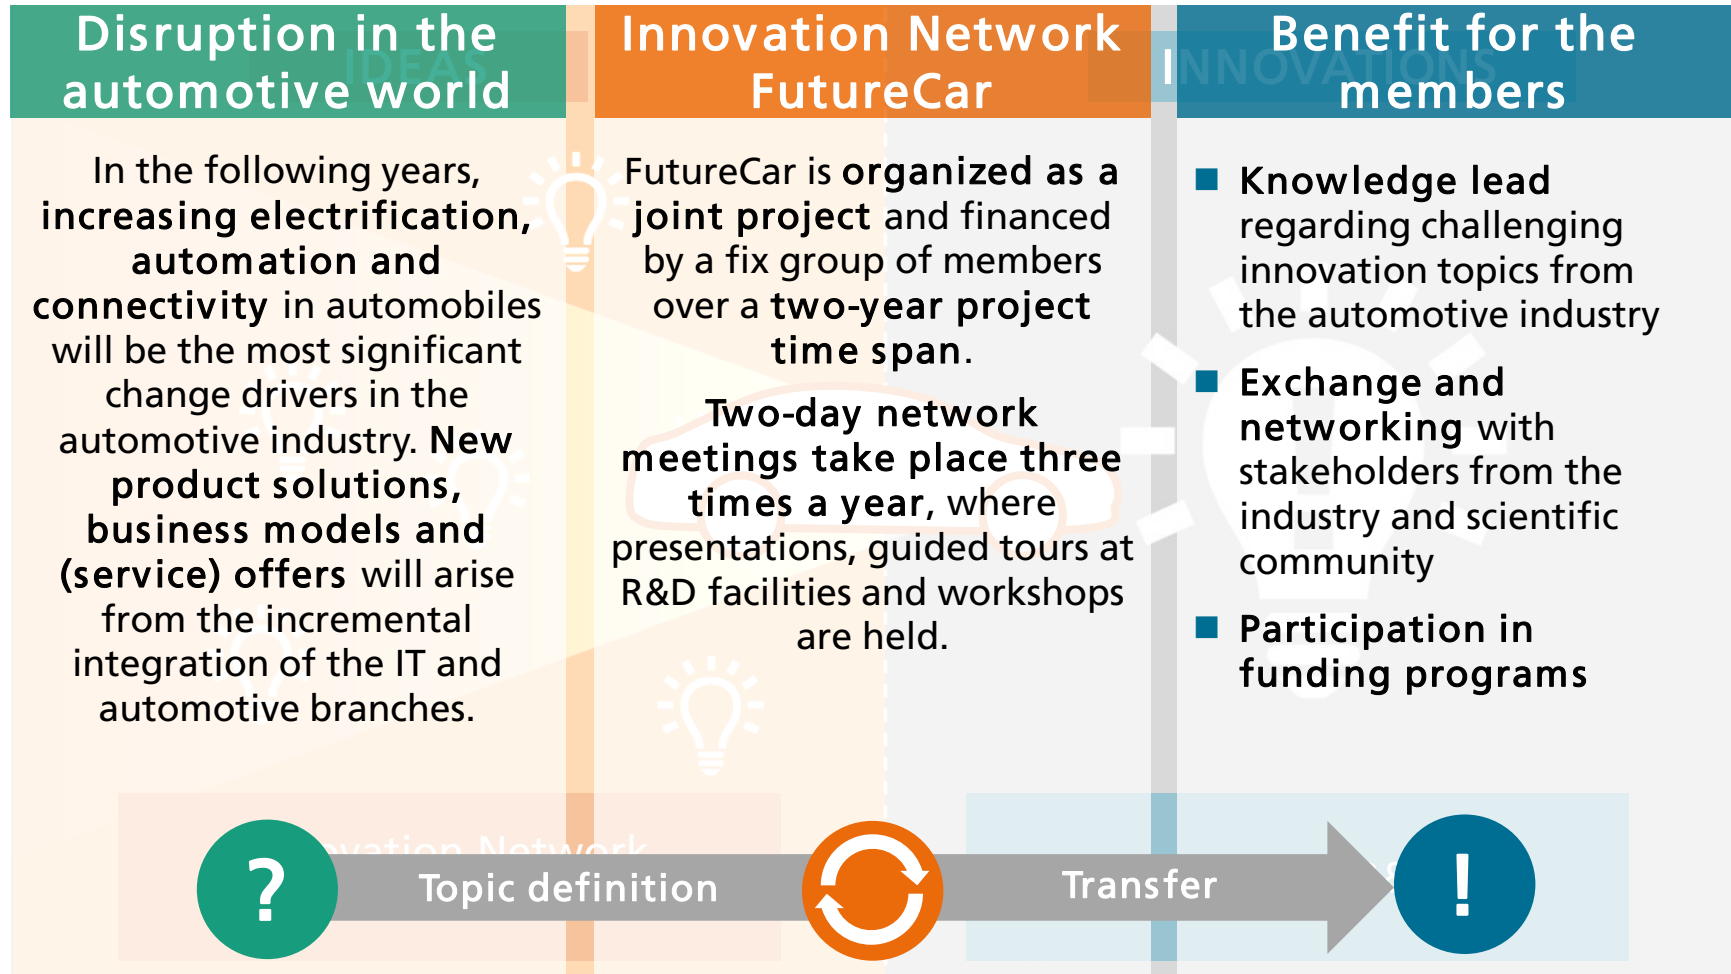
Disruption in the automotive world

In the following years, increasing electrification, automation and connectivity in automobiles will be the most significant change drivers in the automotive industry. New product solutions, business models and (service) offers will arise from the incremental integration of the IT and automotive branches.

Innovation Network FutureCar

FutureCar is organized as a joint project and financed by a fix group of members over a two-year project time span.

Two-day network meetings take place three times a year, where presentations, guided tours at R&D facilities and workshops are held.

Benefit for the members

Knowledge lead regarding challenging innovation topics from the automotive industry

Exchange and networking with stakeholders from the industry and scientific community

Participation in funding programs

?

Topic definition

Transfer

!